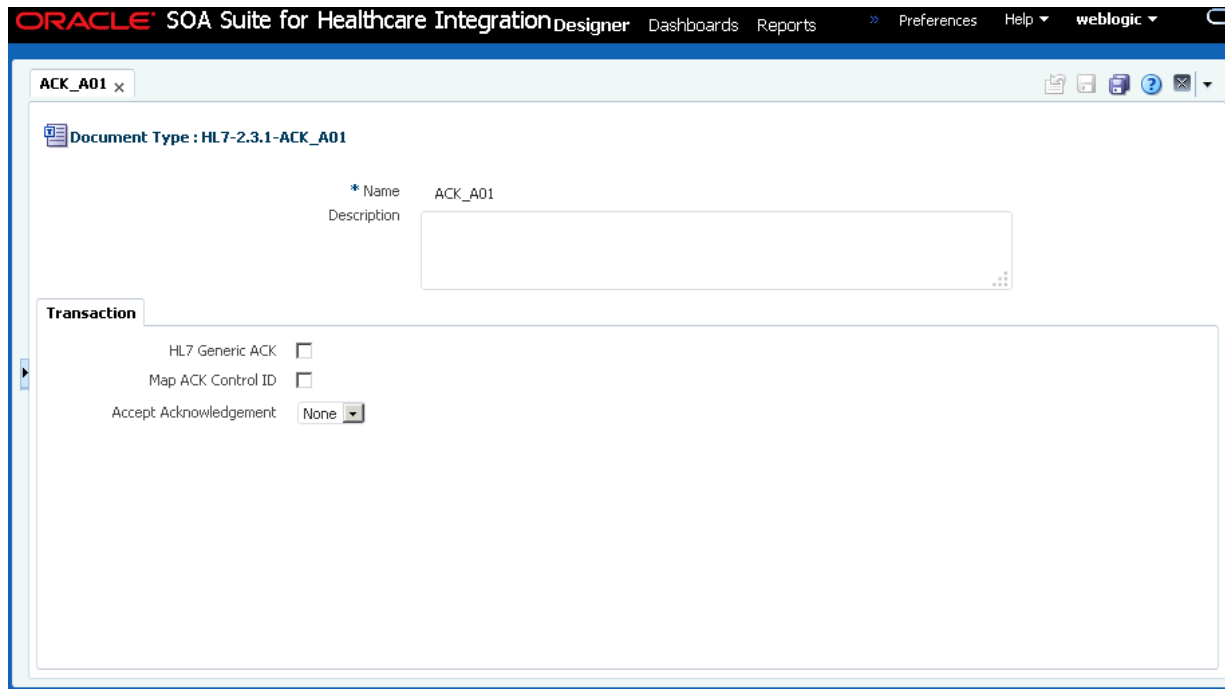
ORACLE SOA Suite for Healthcare Integration Designer Dashboards Reports » Preferences Help ▾ weblogic ▾

ACK_A01 ×

Document Type : HL7-2.3.1-ACK_A01

* Name ACK_A01
Description

Transaction

HL7 Generic ACK
Map ACK Control ID
Accept Acknowledgement None